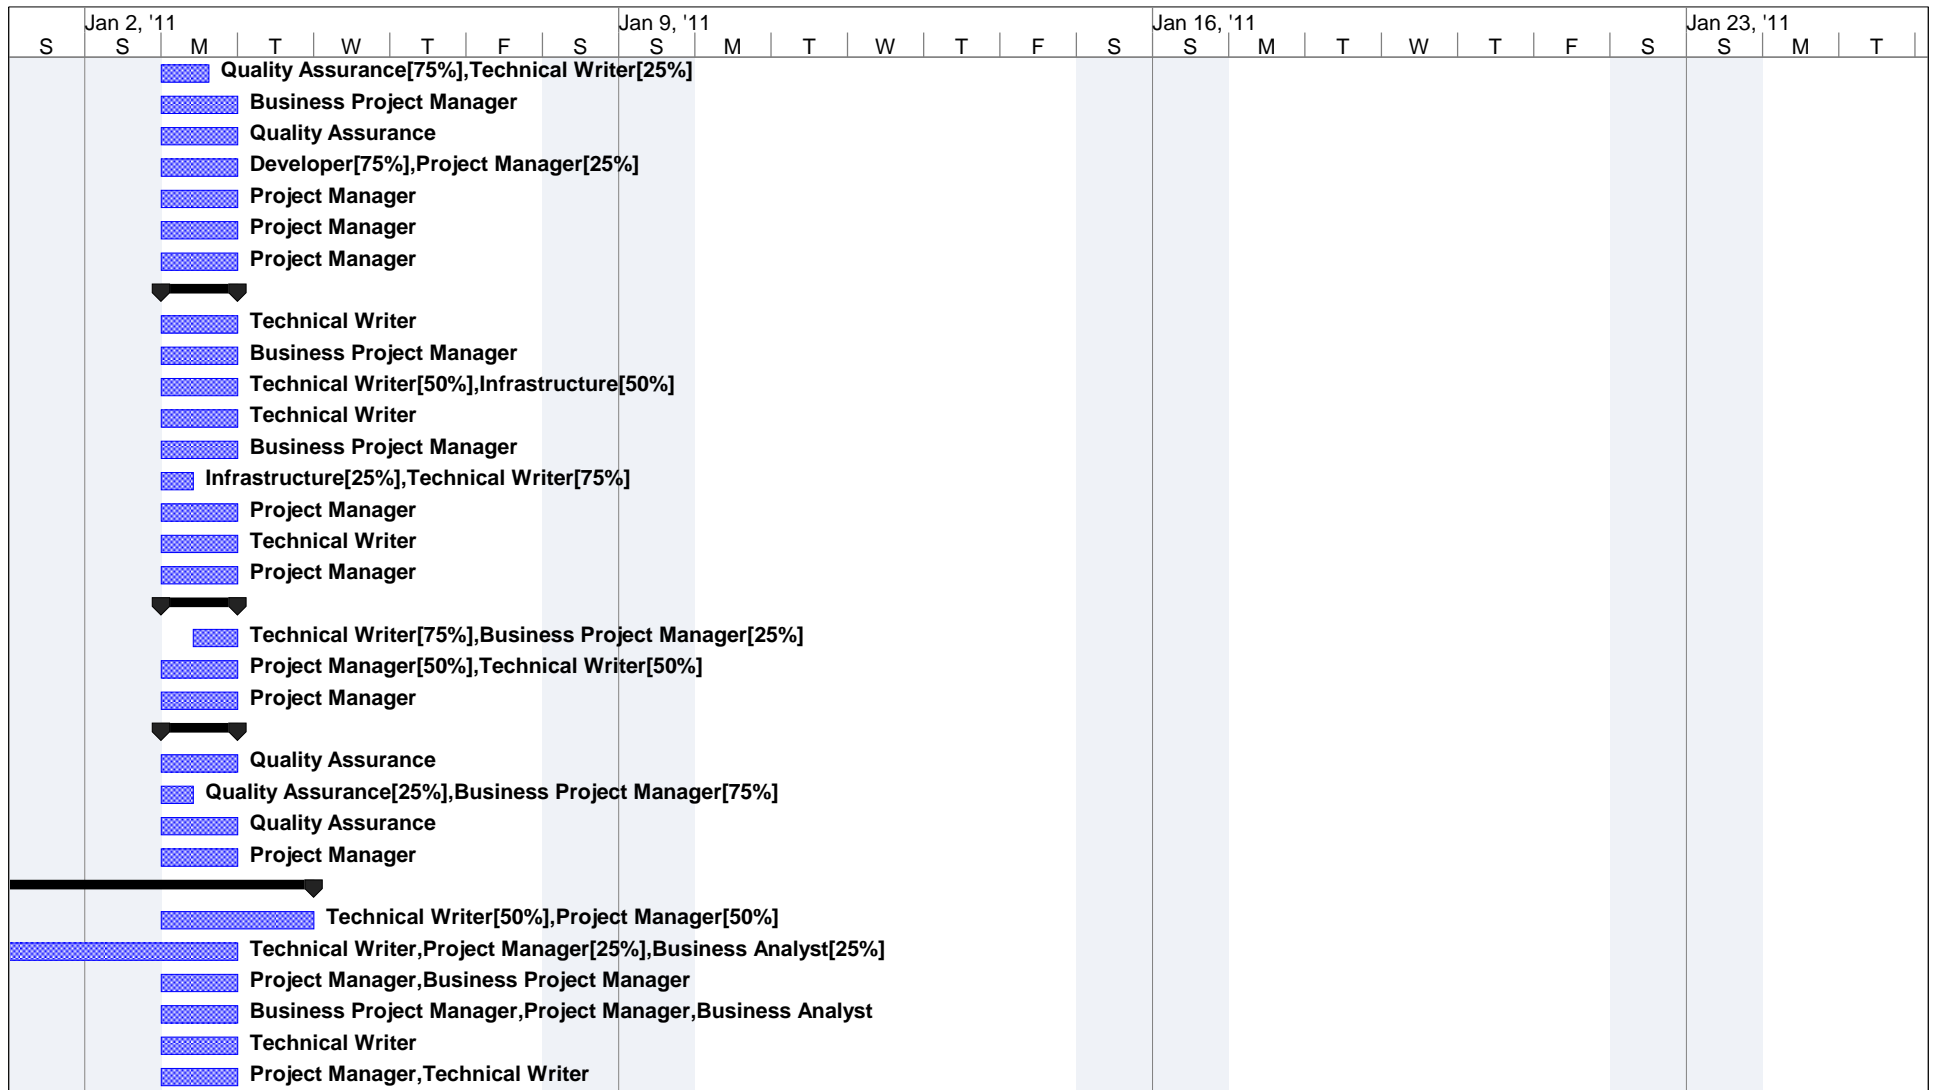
| | Jan 2, '11 | | | | | | | Jan 9, '11 | | | | | | | Jan 16, '11 | | | | | | | Jan 23, '11 | | |
|---|---|---|---|---|---|---|---|---|---|---|---|---|---|---|---|---|---|---|---|---|---|---|---|---|
| S | S | M | T | W | T | F | S | S | M | T | W | T | F | S | S | M | T | W | T | F | S | S | M | T |

Quality Assurance[75%],Technical Writer[25%]
Business Project Manager
Quality Assurance
Developer[75%],Project Manager[25%]
Project Manager
Project Manager
Project Manager
Technical Writer
Business Project Manager
Technical Writer[50%],Infrastructure[50%]
Technical Writer
Business Project Manager
Infrastructure[25%],Technical Writer[75%]
Project Manager
Technical Writer
Project Manager
Technical Writer[75%],Business Project Manager[25%]
Project Manager[50%],Technical Writer[50%]
Project Manager
Quality Assurance
Quality Assurance[25%],Business Project Manager[75%]
Quality Assurance
Project Manager
Technical Writer[50%],Project Manager[50%]
Technical Writer,Project Manager[25%],Business Analyst[25%]
Project Manager,Business Project Manager
Business Project Manager,Project Manager,Business Analyst
Technical Writer
Project Manager,Technical Writer